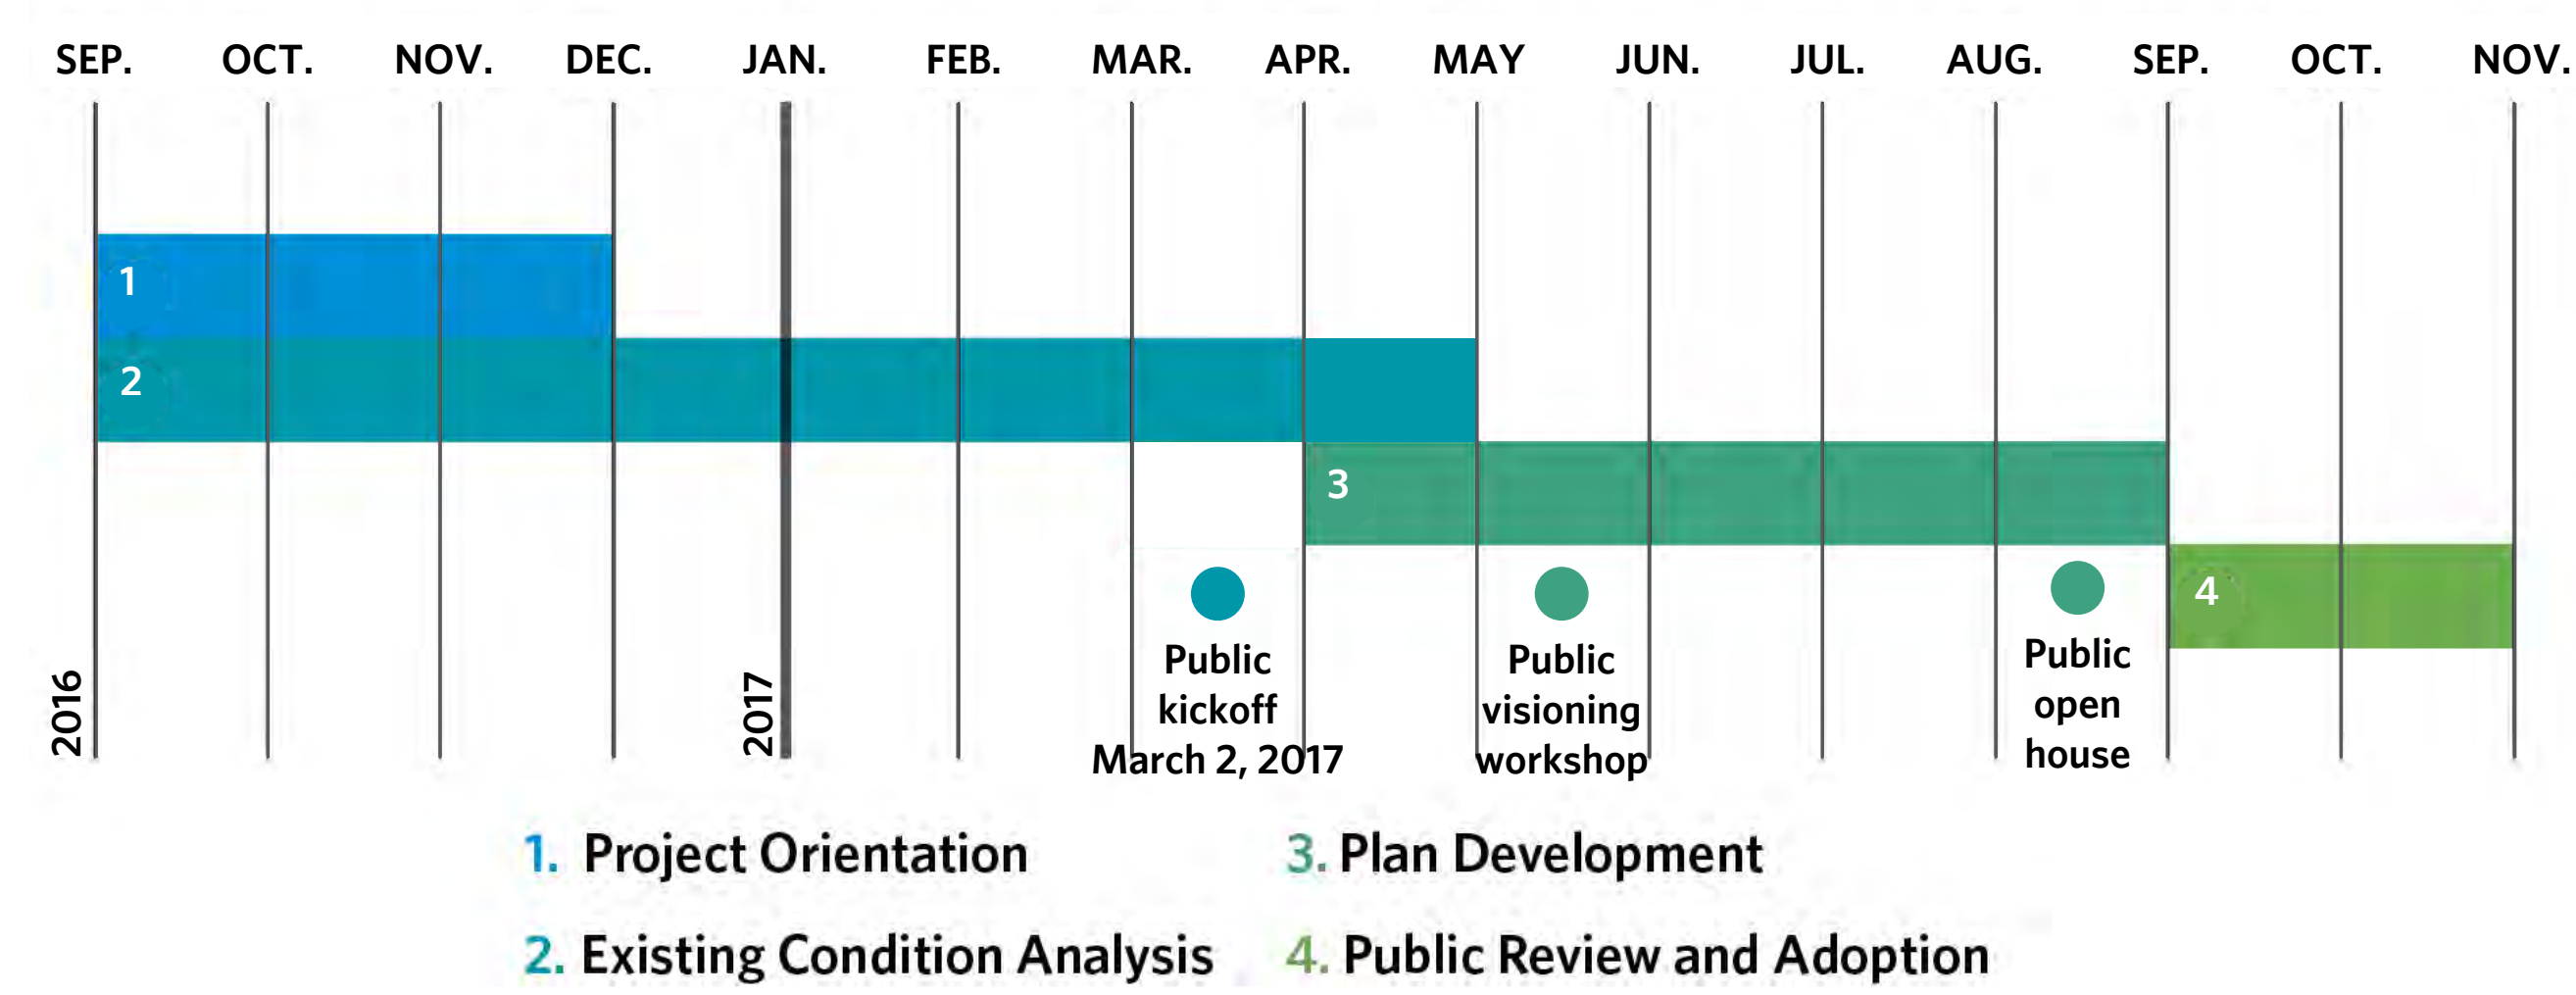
SEP. OCT. NOV. DEC. JAN. FEB. MAR. APR. MAY JUN. JUL. AUG. SEP. OCT. NOV.

1

2

3

4

2016

2017

Public kickoff March 2, 2017

Public visioning workshop

Public open house

1. Project Orientation

2. Existing Condition Analysis

3. Plan Development

4. Public Review and Adoption